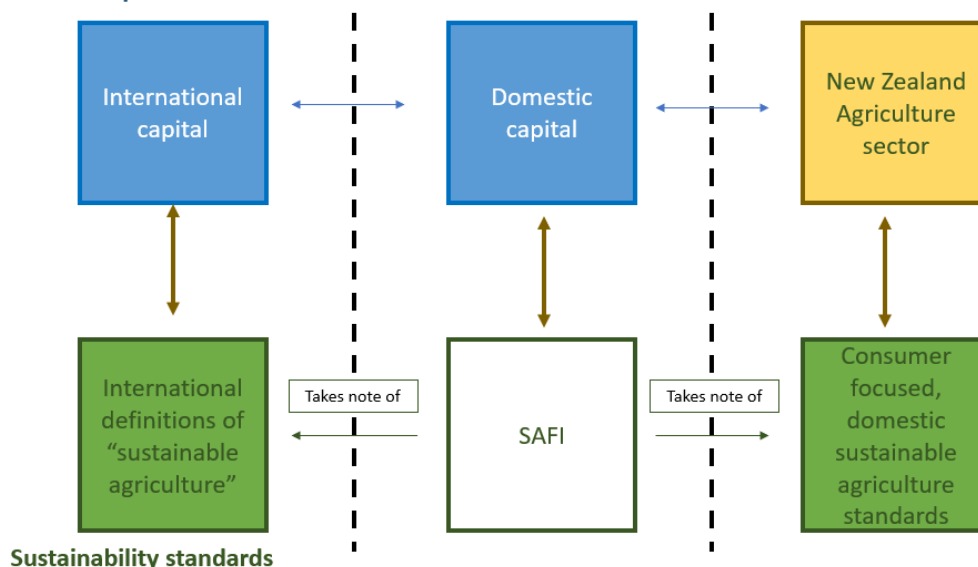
International capital

Domestic capital

New Zealand Agriculture sector

International definitions of “sustainable agriculture”

Takes note of

SAFI

Takes note of

Consumer focused, domestic sustainable agriculture standards

Sustainability standards